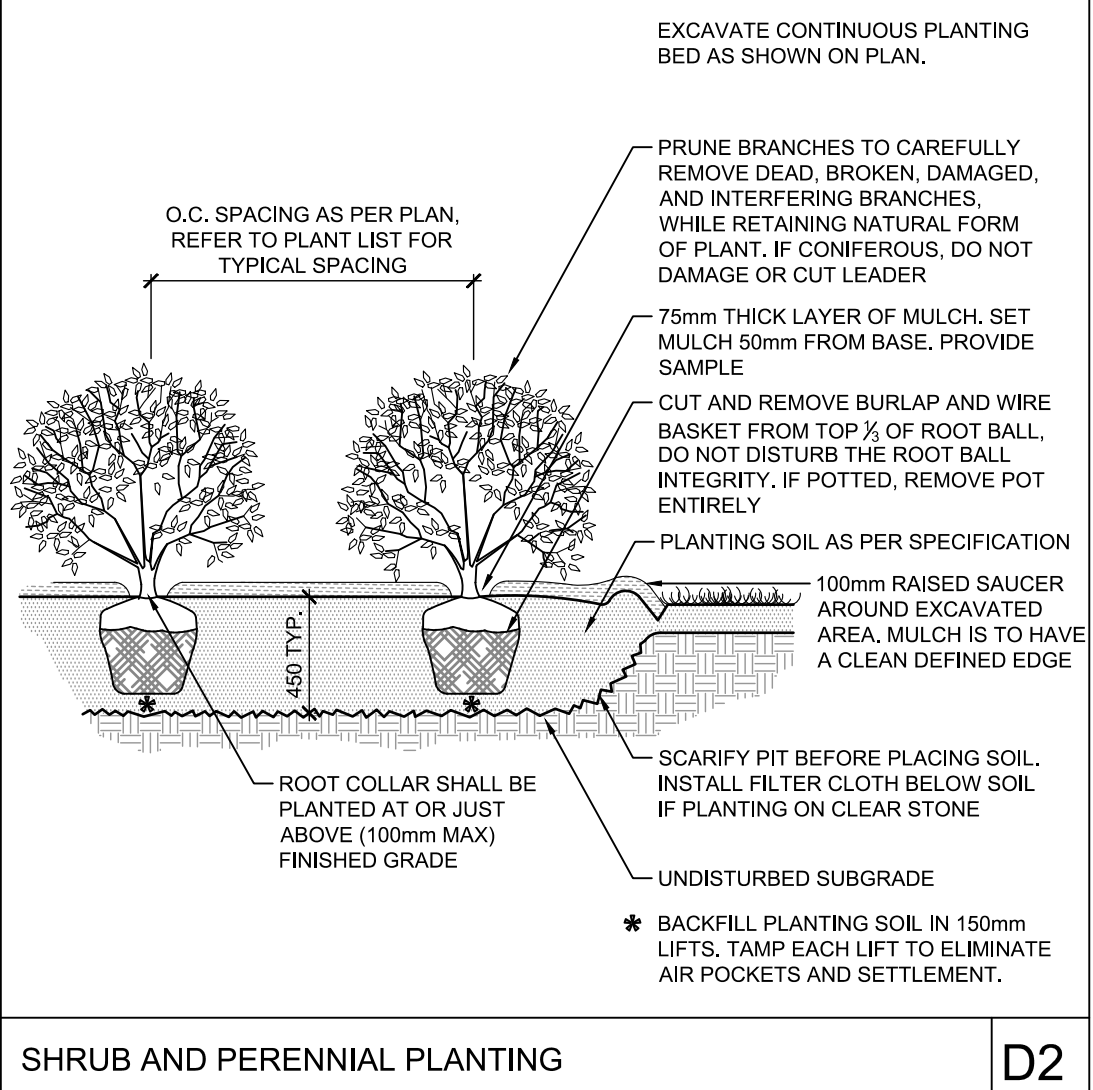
EXCAVATE CONTINUOUS PLANTING BED AS SHOWN ON PLAN.

PRUNE BRANCHES TO CAREFULLY REMOVE DEAD, BROKEN, DAMAGED, AND INTERFERING BRANCHES, WHILE RETAINING NATURAL FORM OF PLANT. IF CONIFEROUS, DO NOT DAMAGE OR CUT LEADER

O.C. SPACING AS PER PLAN, REFER TO PLANT LIST FOR TYPICAL SPACING

75mm THICK LAYER OF MULCH. SET MULCH 50mm FROM BASE. PROVIDE SAMPLE

CUT AND REMOVE BURLAP AND WIRE BASKET FROM TOP $\frac{1}{3}$ OF ROOT BALL, DO NOT DISTURB THE ROOT BALL INTEGRITY. IF POTTED, REMOVE POT ENTIRELY

PLANTING SOIL AS PER SPECIFICATION

100mm RAISED SAUCER AROUND EXCAVATED AREA. MULCH IS TO HAVE A CLEAN DEFINED EDGE

450 TYP.

SCARIFY PIT BEFORE PLACING SOIL. INSTALL FILTER CLOTH BELOW SOIL IF PLANTING ON CLEAR STONE

ROOT COLLAR SHALL BE PLANTED AT OR JUST ABOVE (100mm MAX) FINISHED GRADE

UNDISTURBED SUBGRADE

* BACKFILL PLANTING SOIL IN 150mm LIFTS. TAMP EACH LIFT TO ELIMINATE AIR POCKETS AND SETTLEMENT.

SHRUB AND PERENNIAL PLANTING

D2